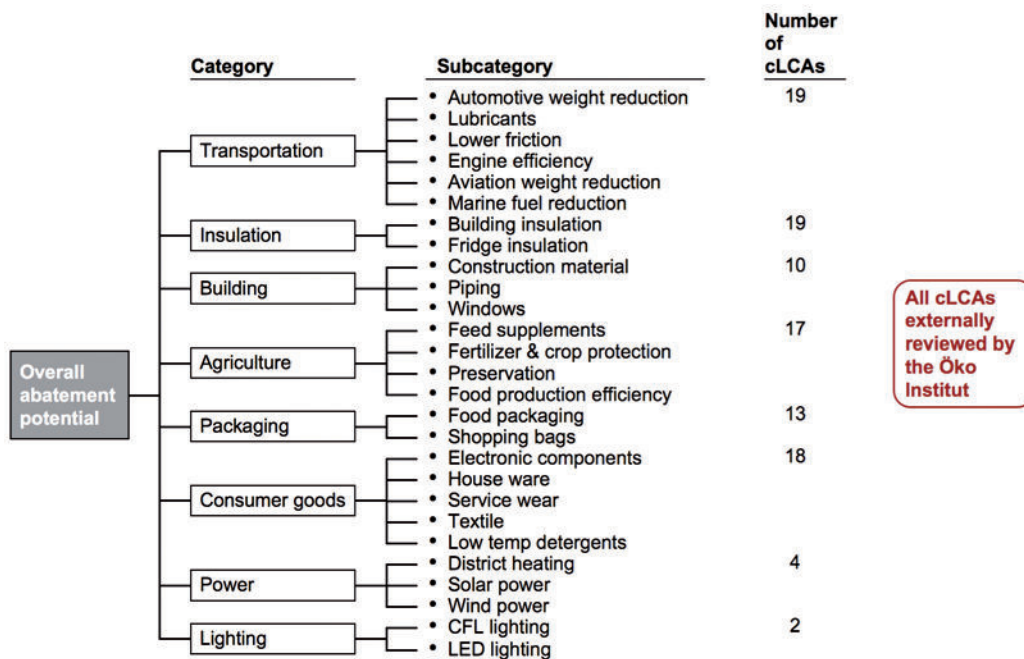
Category

Subcategory

Number of cLCAs

Overall abatement potential

Transportation
• Automotive weight reduction
• Lubricants
• Lower friction
• Engine efficiency
• Aviation weight reduction
• Marine fuel reduction
19

Insulation
• Building insulation
• Fridge insulation
19

Building
• Construction material
• Piping
• Windows
10

Agriculture
• Feed supplements
• Fertilizer & crop protection
• Preservation
• Food production efficiency
17

Packaging
• Food packaging
• Shopping bags
13

Consumer goods
• Electronic components
• House ware
• Service wear
• Textile
• Low temp detergents
18

Power
• District heating
• Solar power
• Wind power
4

Lighting
• CFL lighting
• LED lighting
2

All cLCAs externally reviewed by the Öko Institut